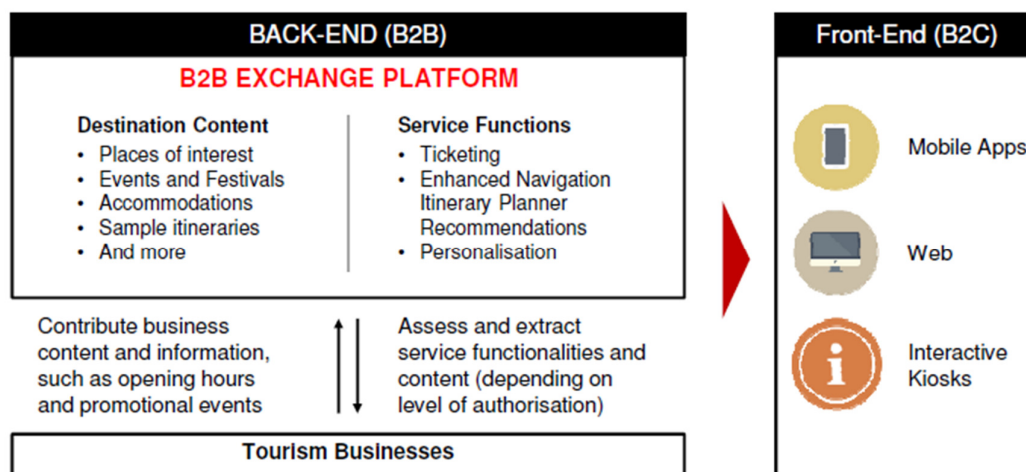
BACK-END (B2B)

B2B EXCHANGE PLATFORM

Destination Content
• Places of interest
• Events and Festivals
• Accommodations
• Sample itineraries
• And more

Service Functions
• Ticketing
• Enhanced Navigation Itinerary Planner Recommendations
• Personalisation

Contribute business content and information, such as opening hours and promotional events

Assess and extract service functionalities and content (depending on level of authorisation)

Tourism Businesses

Front-End (B2C)

Mobile Apps

Web

Interactive Kiosks